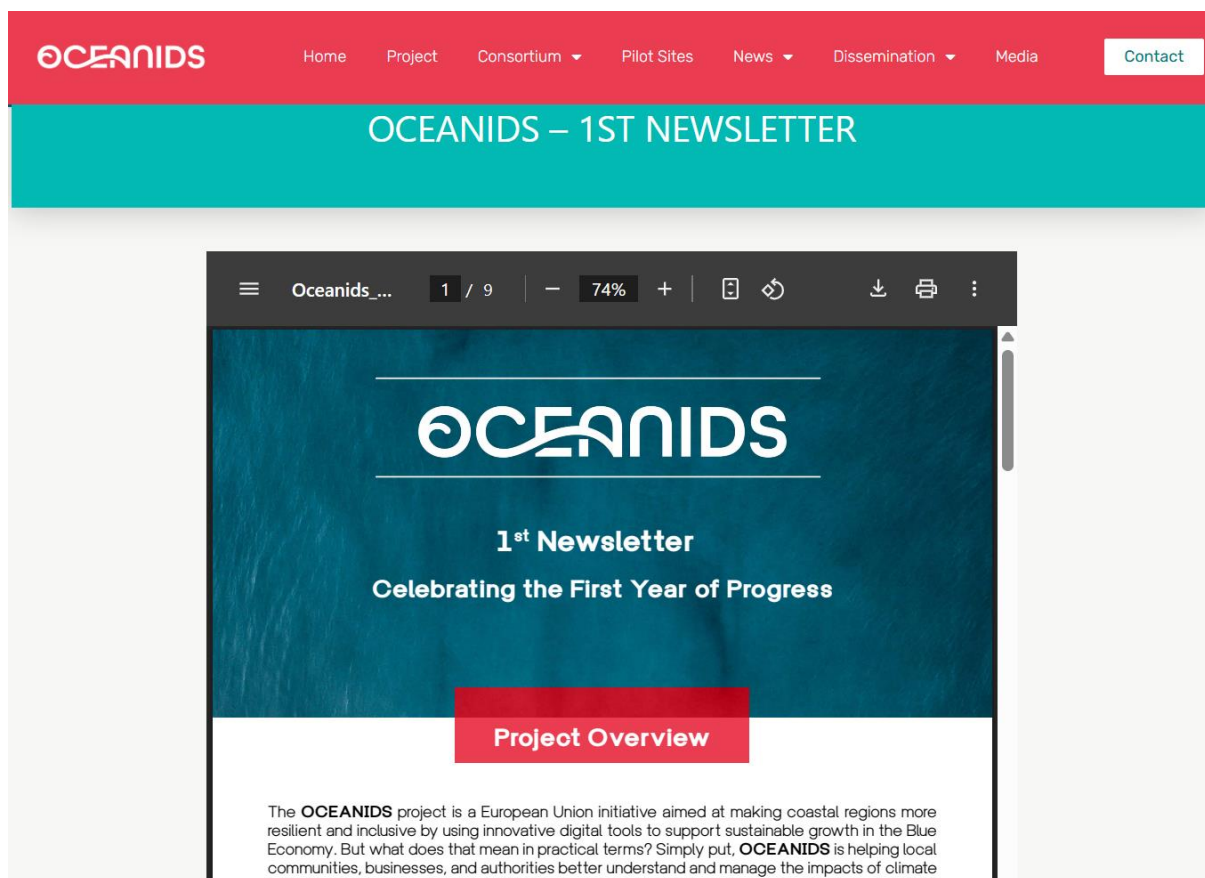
OCEANIDS

Home Project Consortium Pilot Sites News Dissemination Media Contact

OCEANIDS – 1ST NEWSLETTER

Oceanids_... 1 / 9 − 74% +

OCEANIDS

1$^{st}$ Newsletter

Celebrating the First Year of Progress

Project Overview

The **OCEANIDS** project is a European Union initiative aimed at making coastal regions more resilient and inclusive by using innovative digital tools to support sustainable growth in the Blue Economy. But what does that mean in practical terms? Simply put, **OCEANIDS** is helping local communities, businesses, and authorities better understand and manage the impacts of climate